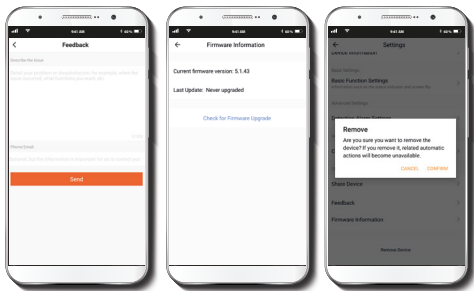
9:41 AM 44%

<

Feedback

Describe the Issue

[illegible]

0/200

Phone/Email

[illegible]

Send

9:41 AM 44%

←

Firmware Information

Current firmware version: 5.1.43

Last Update: Never upgraded

Check for Firmware Upgrade

9:41 AM 44%

←

Settings

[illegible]

Basic Function Settings

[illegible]

Remove

Are you sure you want to remove the device? If you remove it, related automatic actions will become unavailable.

CANCEL CONFIRM

Share Device

Feedback

Firmware Information

Remove Device